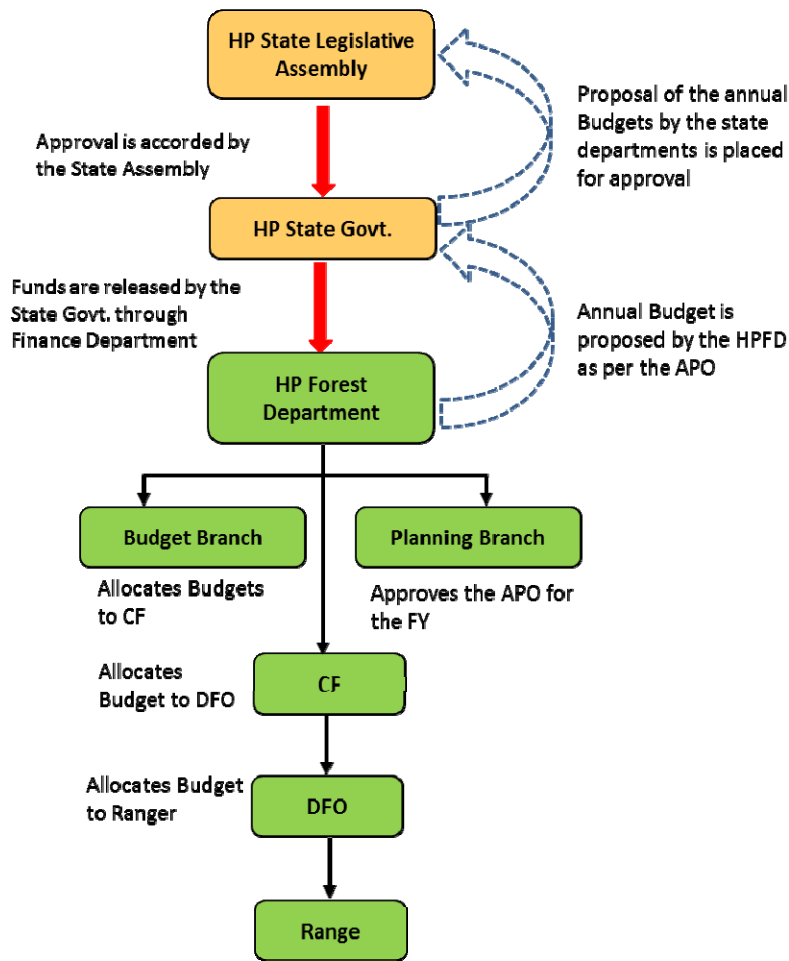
HP State Legislative Assembly

Proposal of the annual Budgets by the state departments is placed for approval

Approval is accorded by the State Assembly

HP State Govt.

Funds are released by the State Govt. through Finance Department

Annual Budget is proposed by the HPFD as per the APO

HP Forest Department

Budget Branch

Allocates Budgets to CF

Planning Branch

Approves the APO for the FY

Allocates Budget to DFO

CF

Allocates Budget to Ranger

DFO

Range